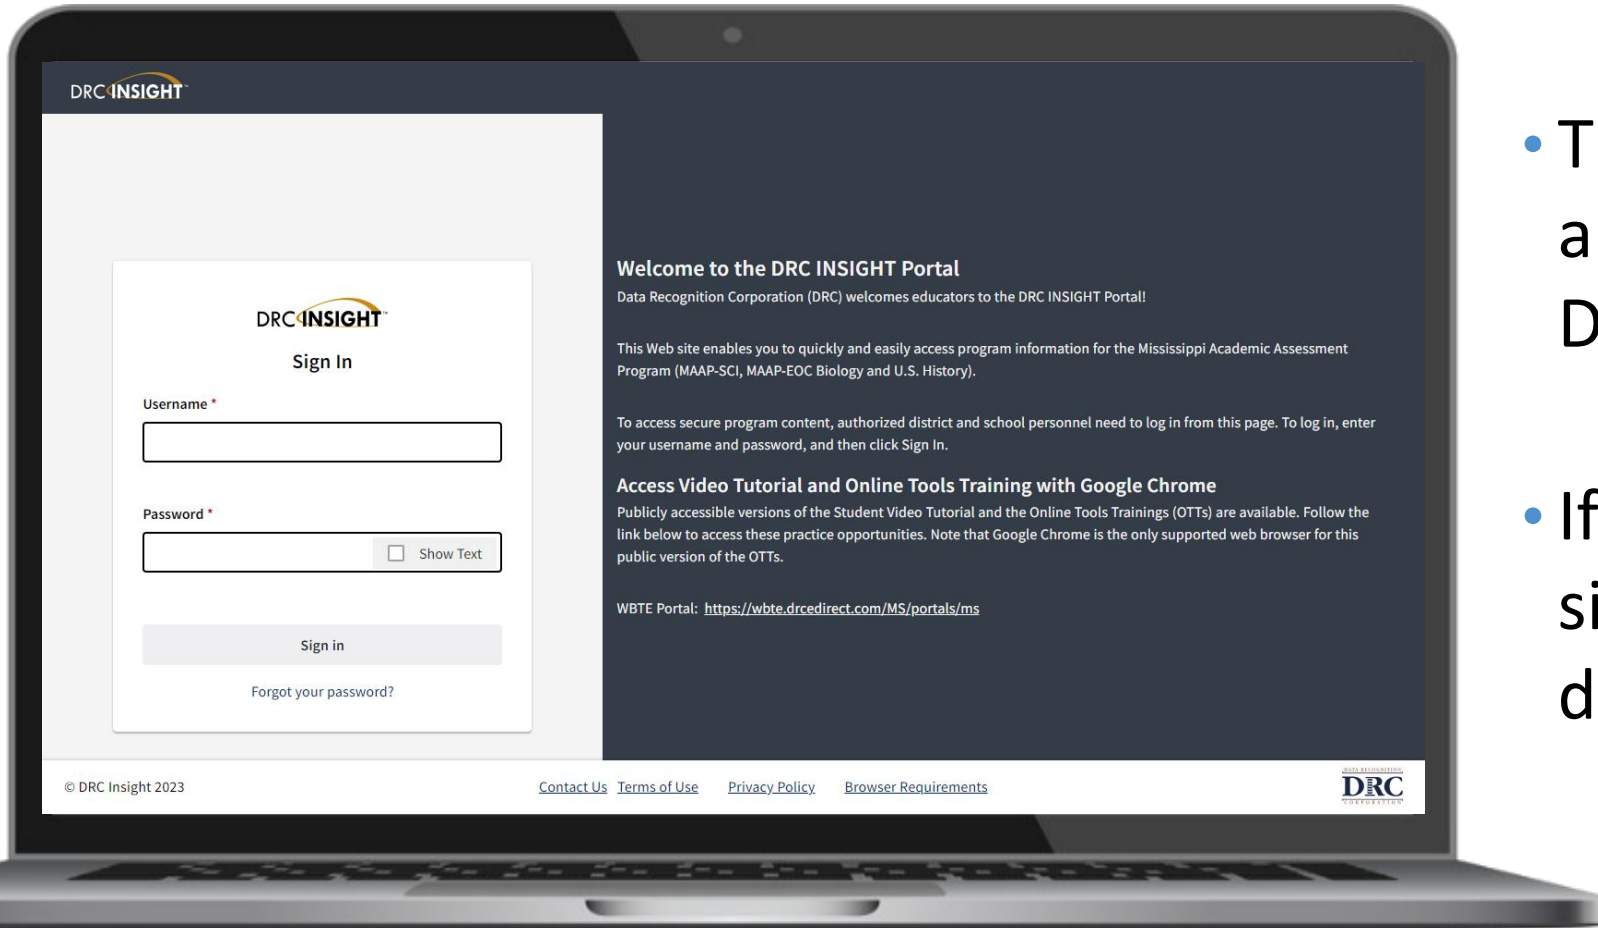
DRC INSIGHT

DRC INSIGHT

Sign In

Username *

Password *

Show Text

Sign in

Forgot your password?

Welcome to the DRC INSIGHT Portal

Data Recognition Corporation (DRC) welcomes educators to the DRC INSIGHT Portal!

This Web site enables you to quickly and easily access program information for the Mississippi Academic Assessment Program (MAAP-SCI, MAAP-EOC Biology and U.S. History).

To access secure program content, authorized district and school personnel need to log in from this page. To log in, enter your username and password, and then click Sign In.

Access Video Tutorial and Online Tools Training with Google Chrome

Publicly accessible versions of the Student Video Tutorial and the Online Tools Trainings (OTTs) are available. Follow the link below to access these practice opportunities. Note that Google Chrome is the only supported web browser for this public version of the OTTs.

WBTE Portal: https://wbte.drcedirect.com/MS/portals/ms

© DRC Insight 2023

Contact Us Terms of Use Privacy Policy Browser Requirements

DATA RECOGNITION DRC CORPORATION

• T a D

• If si d